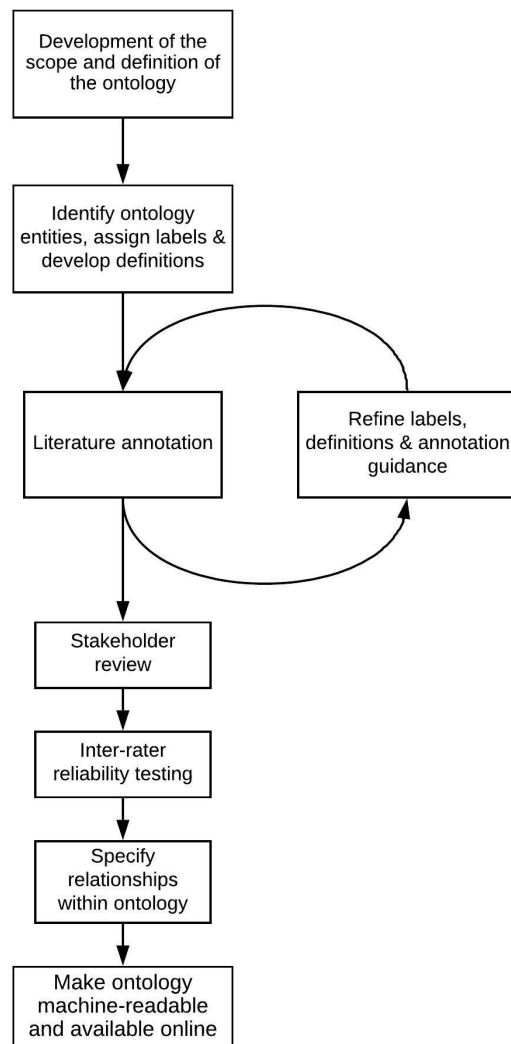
Development of the scope and definition of the ontology

Identify ontology entities, assign labels & develop definitions

Literature annotation

Refine labels, definitions & annotation guidance

Stakeholder review

Inter-rater reliability testing

Specify relationships within ontology

Make ontology machine-readable and available online